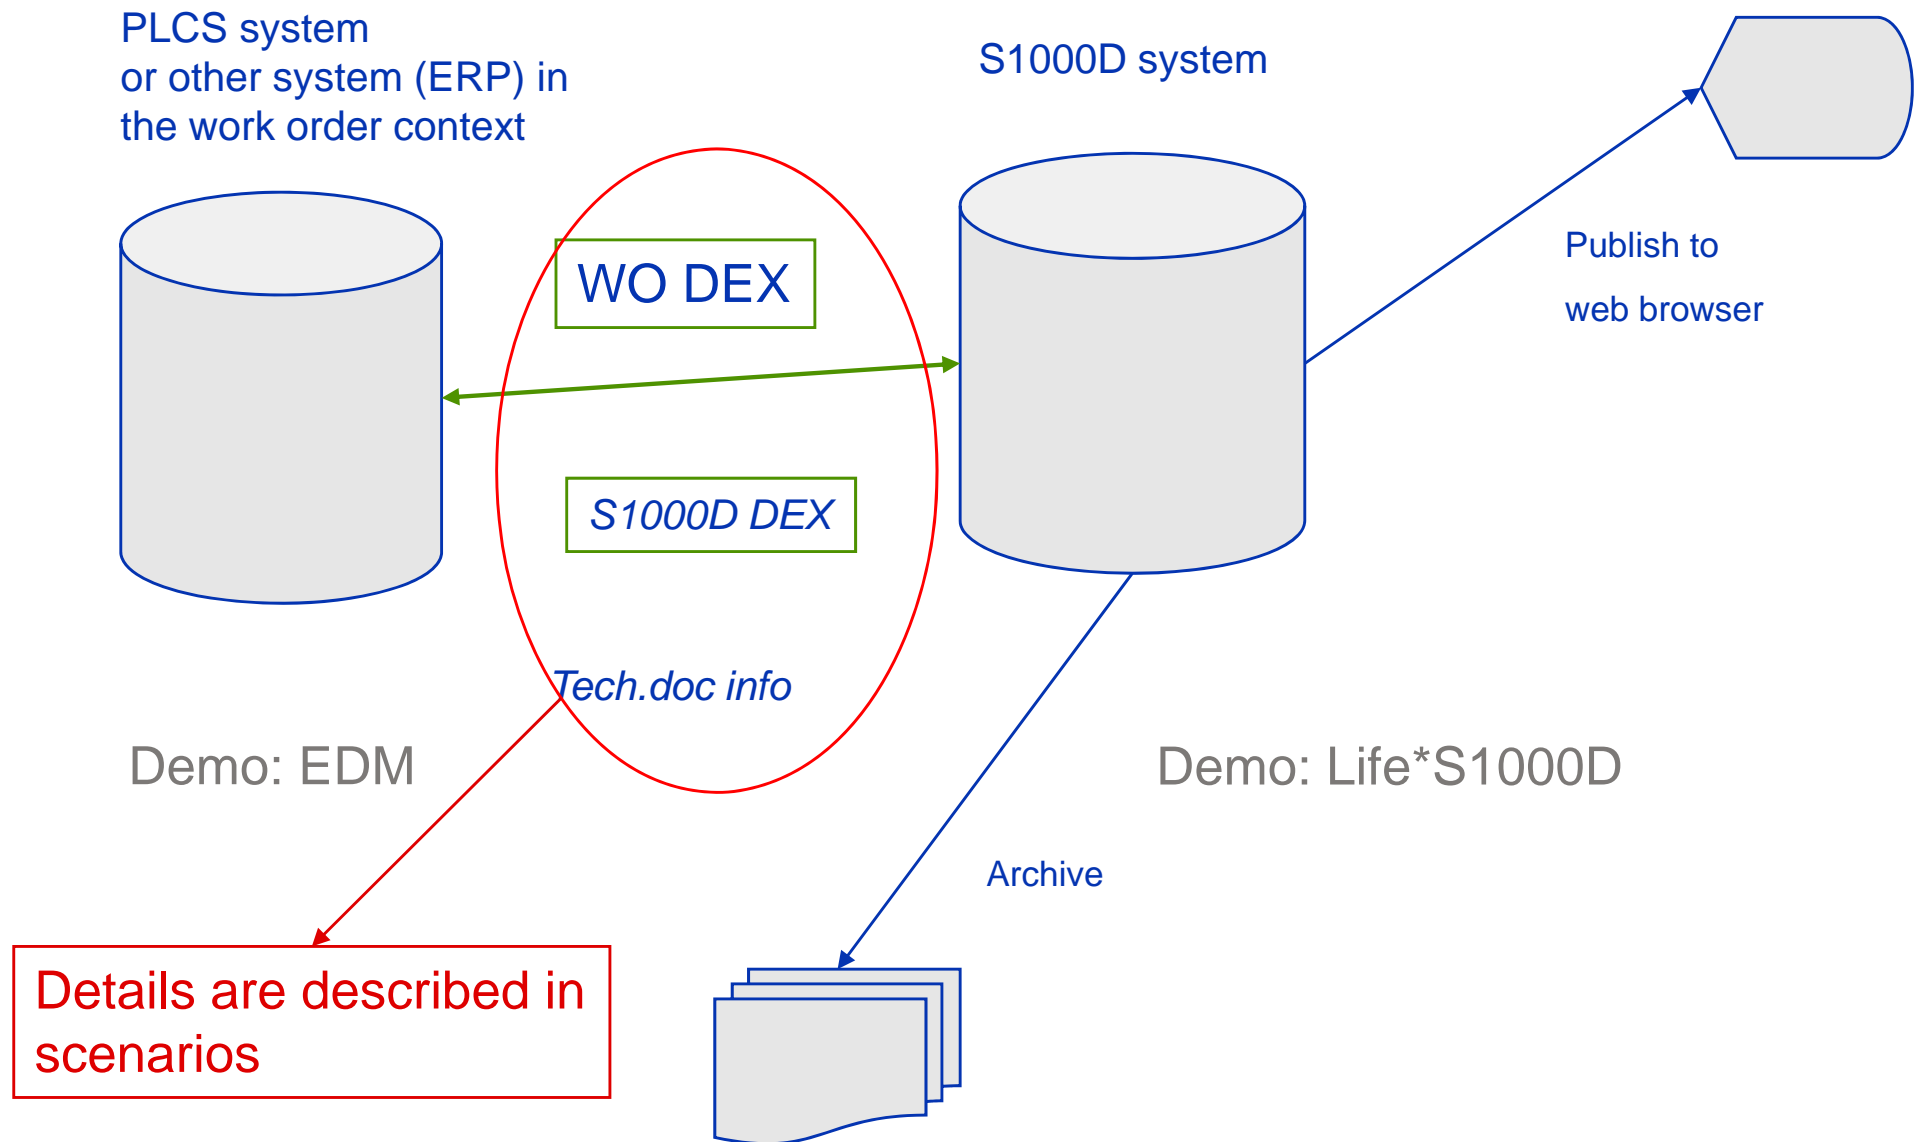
PLCS system
or other system (ERP) in
the work order context

S1000D system

WO DEX

Publish to

web browser

S1000D DEX

Tech.doc info

Demo: EDM

Demo: Life*S1000D

Archive

Details are described in scenarios